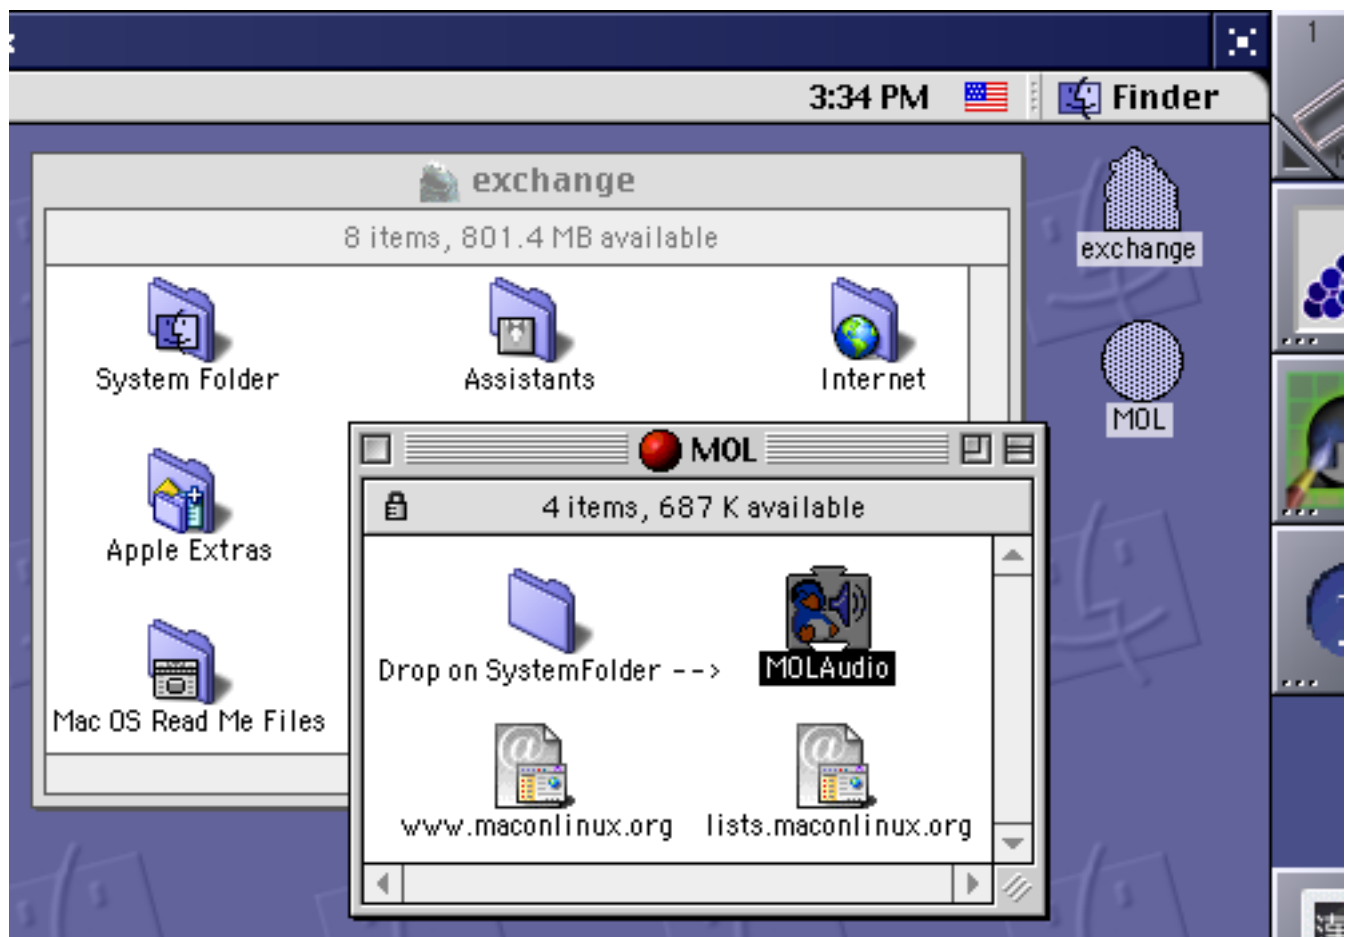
1

3:34 PM

Finder

exchange

8 items, 801.4 MB available

System Folder

Assistants

Internet

Apple Extras

Mac OS Read Me Files

exchange

MOL

MOL

4 items, 687 K available

Drop on SystemFolder -->

MOLAudio

www.maconlinux.org

lists.maconlinux.org